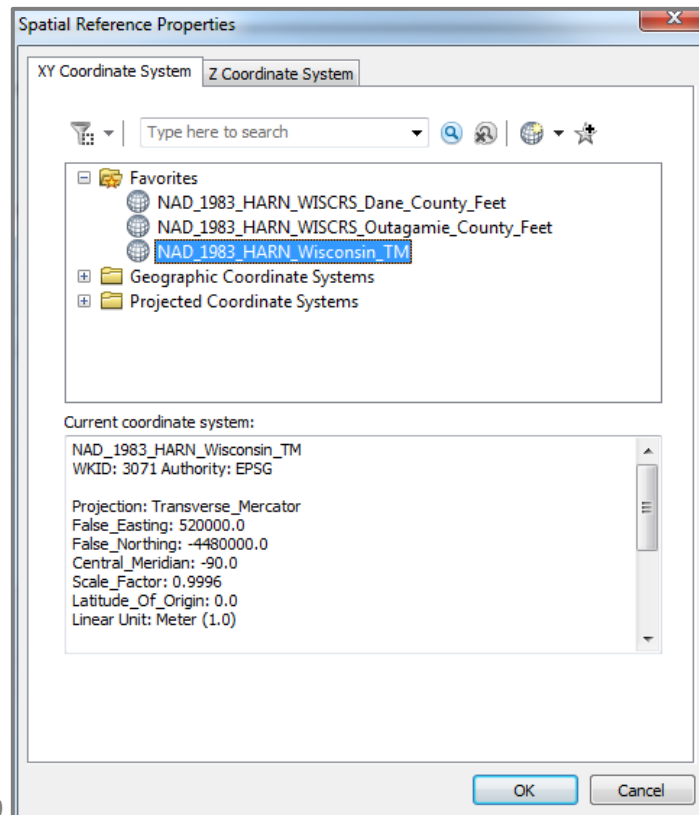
Spatial Reference Properties

XY Coordinate System | Z Coordinate System

Type here to search

Favorites
NAD_1983_HARN_WISCRS_Dane_County_Feet
NAD_1983_HARN_WISCRS_Outagamie_County_Feet
NAD_1983_HARN_Wisconsin_TM
Geographic Coordinate Systems
Projected Coordinate Systems

Current coordinate system:
NAD_1983_HARN_Wisconsin_TM
WKID: 3071 Authority: EPSG

Projection: Transverse_Mercator
False_Easting: 520000.0
False_Northing: -4480000.0
Central_Meridian: -90.0
Scale_Factor: 0.9996
Latitude_Of_Origin: 0.0
Linear Unit: Meter (1.0)

OK | Cancel